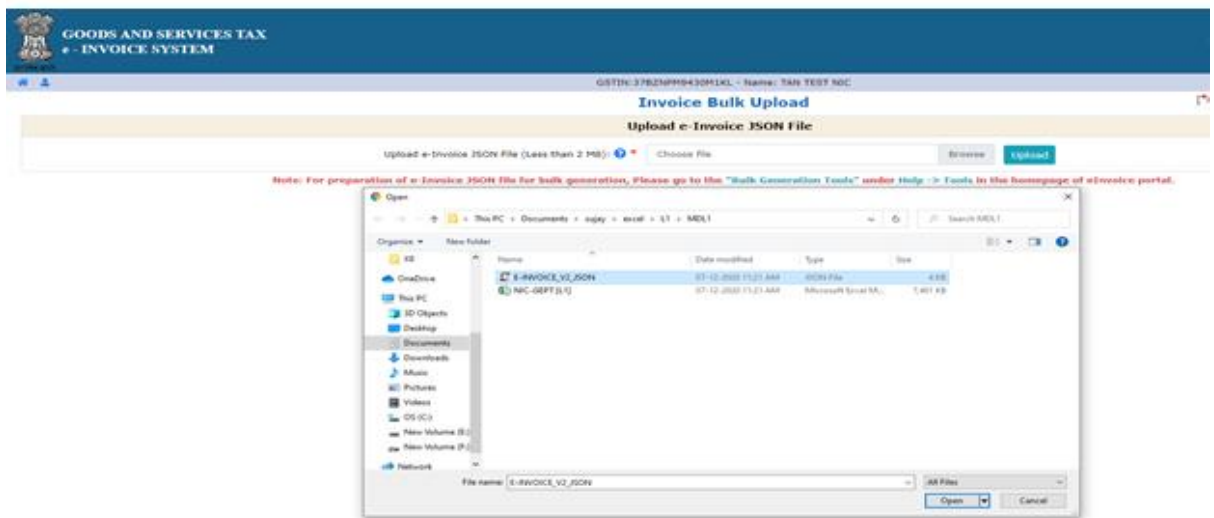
GOODS AND SERVICES TAX
e - INVOICE SYSTEM

GSTIN: 37BZNPM9430M1KL - Name: TAN TEST NIC

Invoice Bulk Upload

Upload e-Invoice JSON File

Upload e-Invoice JSON File (Less than 2 MB): * Choose file Browse Upload

Note: For preparation of e-Invoice JSON file for bulk generation, Please go to the "Bulk Generation Tools" under Help -> Tools in the homepage of eInvoice portal.

Open

This PC > Documents > sujay > excel > L1 > MDL1

Search MDL1

Organize ▾ New folder

KB
OneDrive
This PC
3D Objects
Desktop
Documents
Downloads
Music
Pictures
Videos
OS (C:)
New Volume (E:)
New Volume (F:)
Network

| Name | Date modified | Type | Size |
|---|---|---|---|
| E-INVOICE_V2_JSON | 07-12-2020 11:21 AM | JSON File | 4 KB |
| NIC-GEPT(L1) | 07-12-2020 11:21 AM | Microsoft Excel M... | 7,461 KB |

File name: E-INVOICE_V2_JSON

All Files

Open Cancel